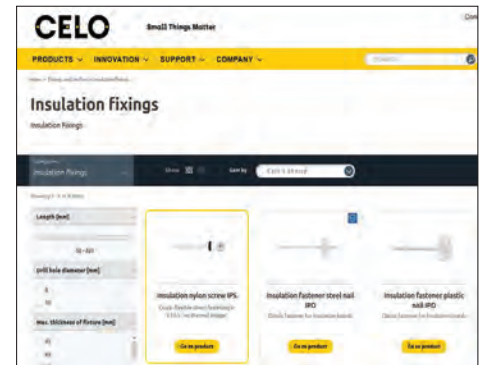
CELO Small Things Matter

Con

PRODUCTS ∨ INNOVATION ∨ SUPPORT ∨ COMPANY ∨

Search

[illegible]

Insulation fixings

Insulation fixings

Insulation fixings

Show

Sort by

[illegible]

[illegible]

Length [mm]

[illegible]

Drill hole diameter [mm]

8

10

Max. thickness of fixture [mm]

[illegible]

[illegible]

Insulation nylon screw IPS

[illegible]

Go to product

Insulation fastener steel nail IPD

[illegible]

Go to product

Insulation fastener plastic nail IPO

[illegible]

Go to product